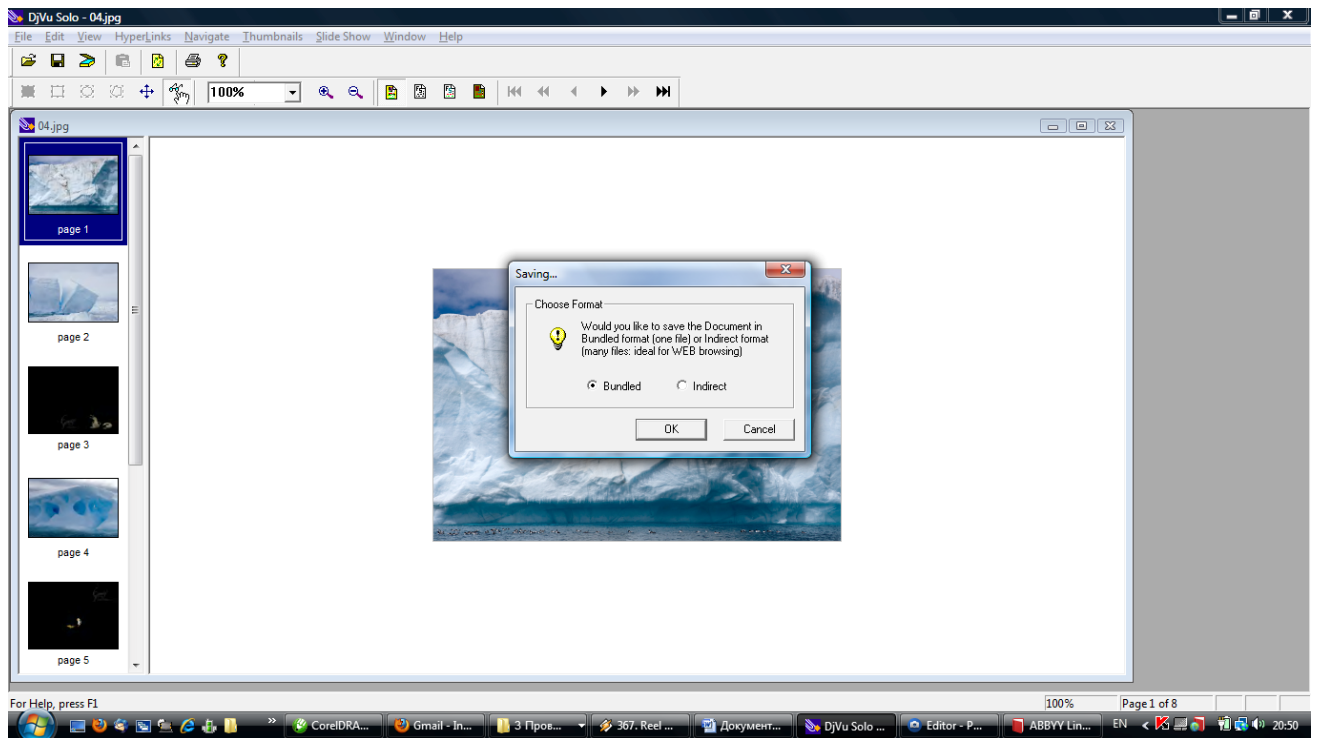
DjVu Solo - 04.jpg

File Edit View HyperLinks Navigate Thumbnails Slide Show Window Help

100%

04.jpg

page 1

page 2

page 3

page 4

page 5

Saving...

Choose Format

Would you like to save the Document in Bundled format (one file) or Indirect format (many files: ideal for WEB browsing)

Bundled Indirect

OK Cancel

For Help, press F1

100%

Page 1 of 8

CorelDRA... Gmail - In... 3 Пров... 367. Reel ... Документ... DjVu Solo ... Editor - P... ABBYY Lin... EN 20:50